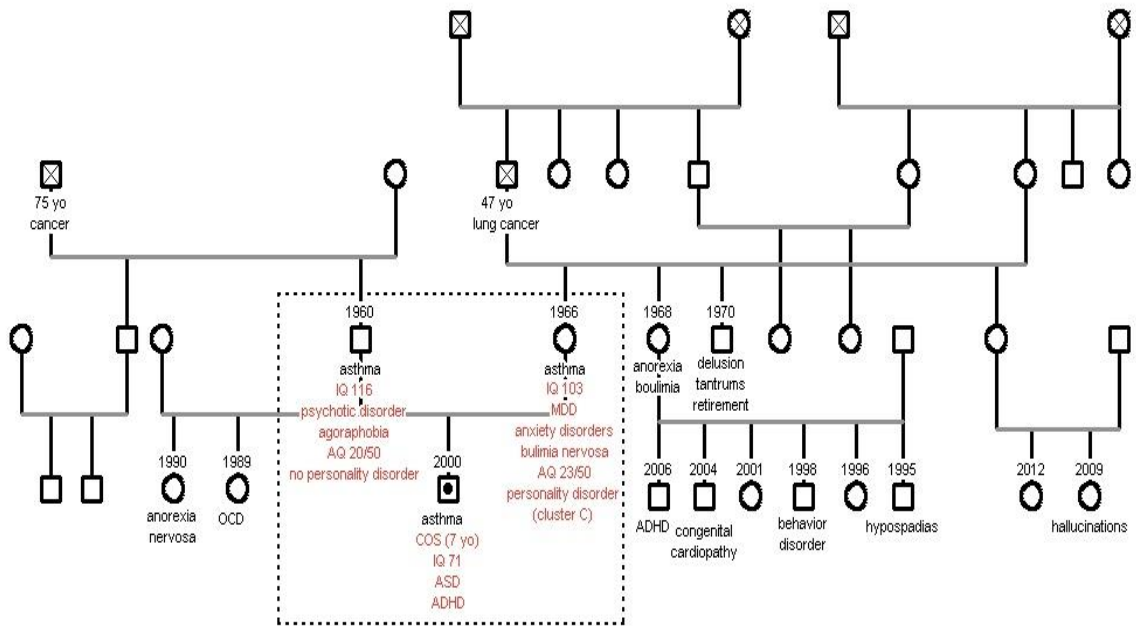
75 yo
cancer

47 yo
lung cancer

1960
asthma
IQ 116
psychotic disorder
agoraphobia
AQ 20/50
no personality disorder

1966
asthma
IQ 103
MDD
anxiety disorders
bulimia nervosa
AQ 23/50
personality disorder
(cluster C)

1968
anorexia
boulimia

1970
delusion
tantrums
retirement

1990
anorexia
nervosa

1989
OCD

2000
asthma
COS (7 yo)
IQ 71
ASD
ADHD

2006
ADHD

2004
congenital
cardiopathy

2001

1998
behavior
disorder

1996

1995
hypospadias

2012

2009
hallucinations